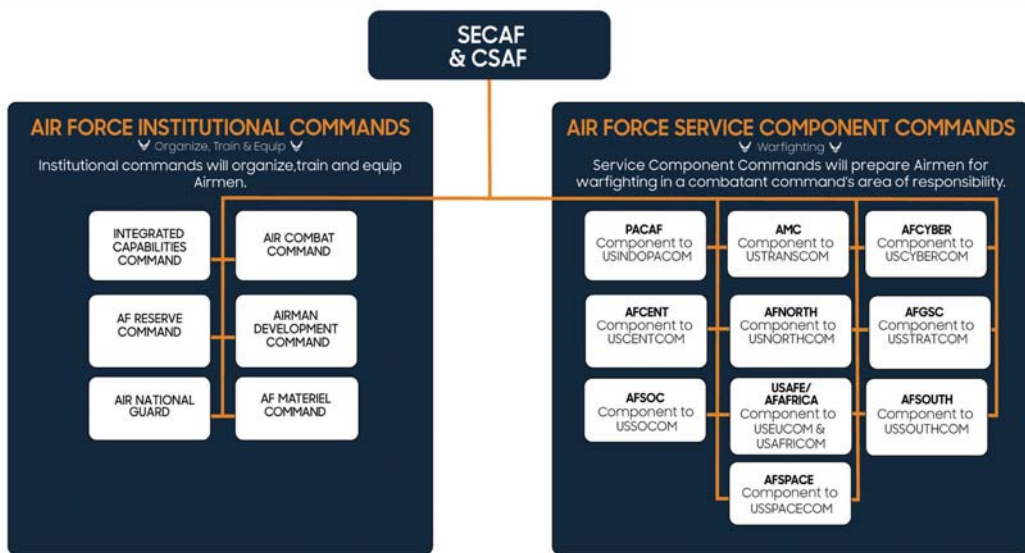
SECAF & CSAF

AIR FORCE INSTITUTIONAL COMMANDS

Organize, Train & Equip

Institutional commands will organize,train and equip Airmen.

INTEGRATED CAPABILITIES COMMAND

AIR COMBAT COMMAND

AF RESERVE COMMAND

AIRMAN DEVELOPMENT COMMAND

AIR NATIONAL GUARD

AF MATERIEL COMMAND

AIR FORCE SERVICE COMPONENT COMMANDS

Warfighting

Service Component Commands will prepare Airmen for warfighting in a combatant command's area of responsibility.

PACAF Component to USINDOPACOM

AMC Component to USTRANSCOM

AFCYBER Component to USCYBERCOM

AFCENT Component to USCENTCOM

AFNORTH Component to USNORTHCOM

AFGSC Component to USSTRATCOM

AFSOC Component to USSOCOM

USAFE/ AFAFRICA Component to USEUCOM & USAFRICOM

AFSOUTH Component to USSOUTHCOM

AFSPACE Component to USSPACECOM